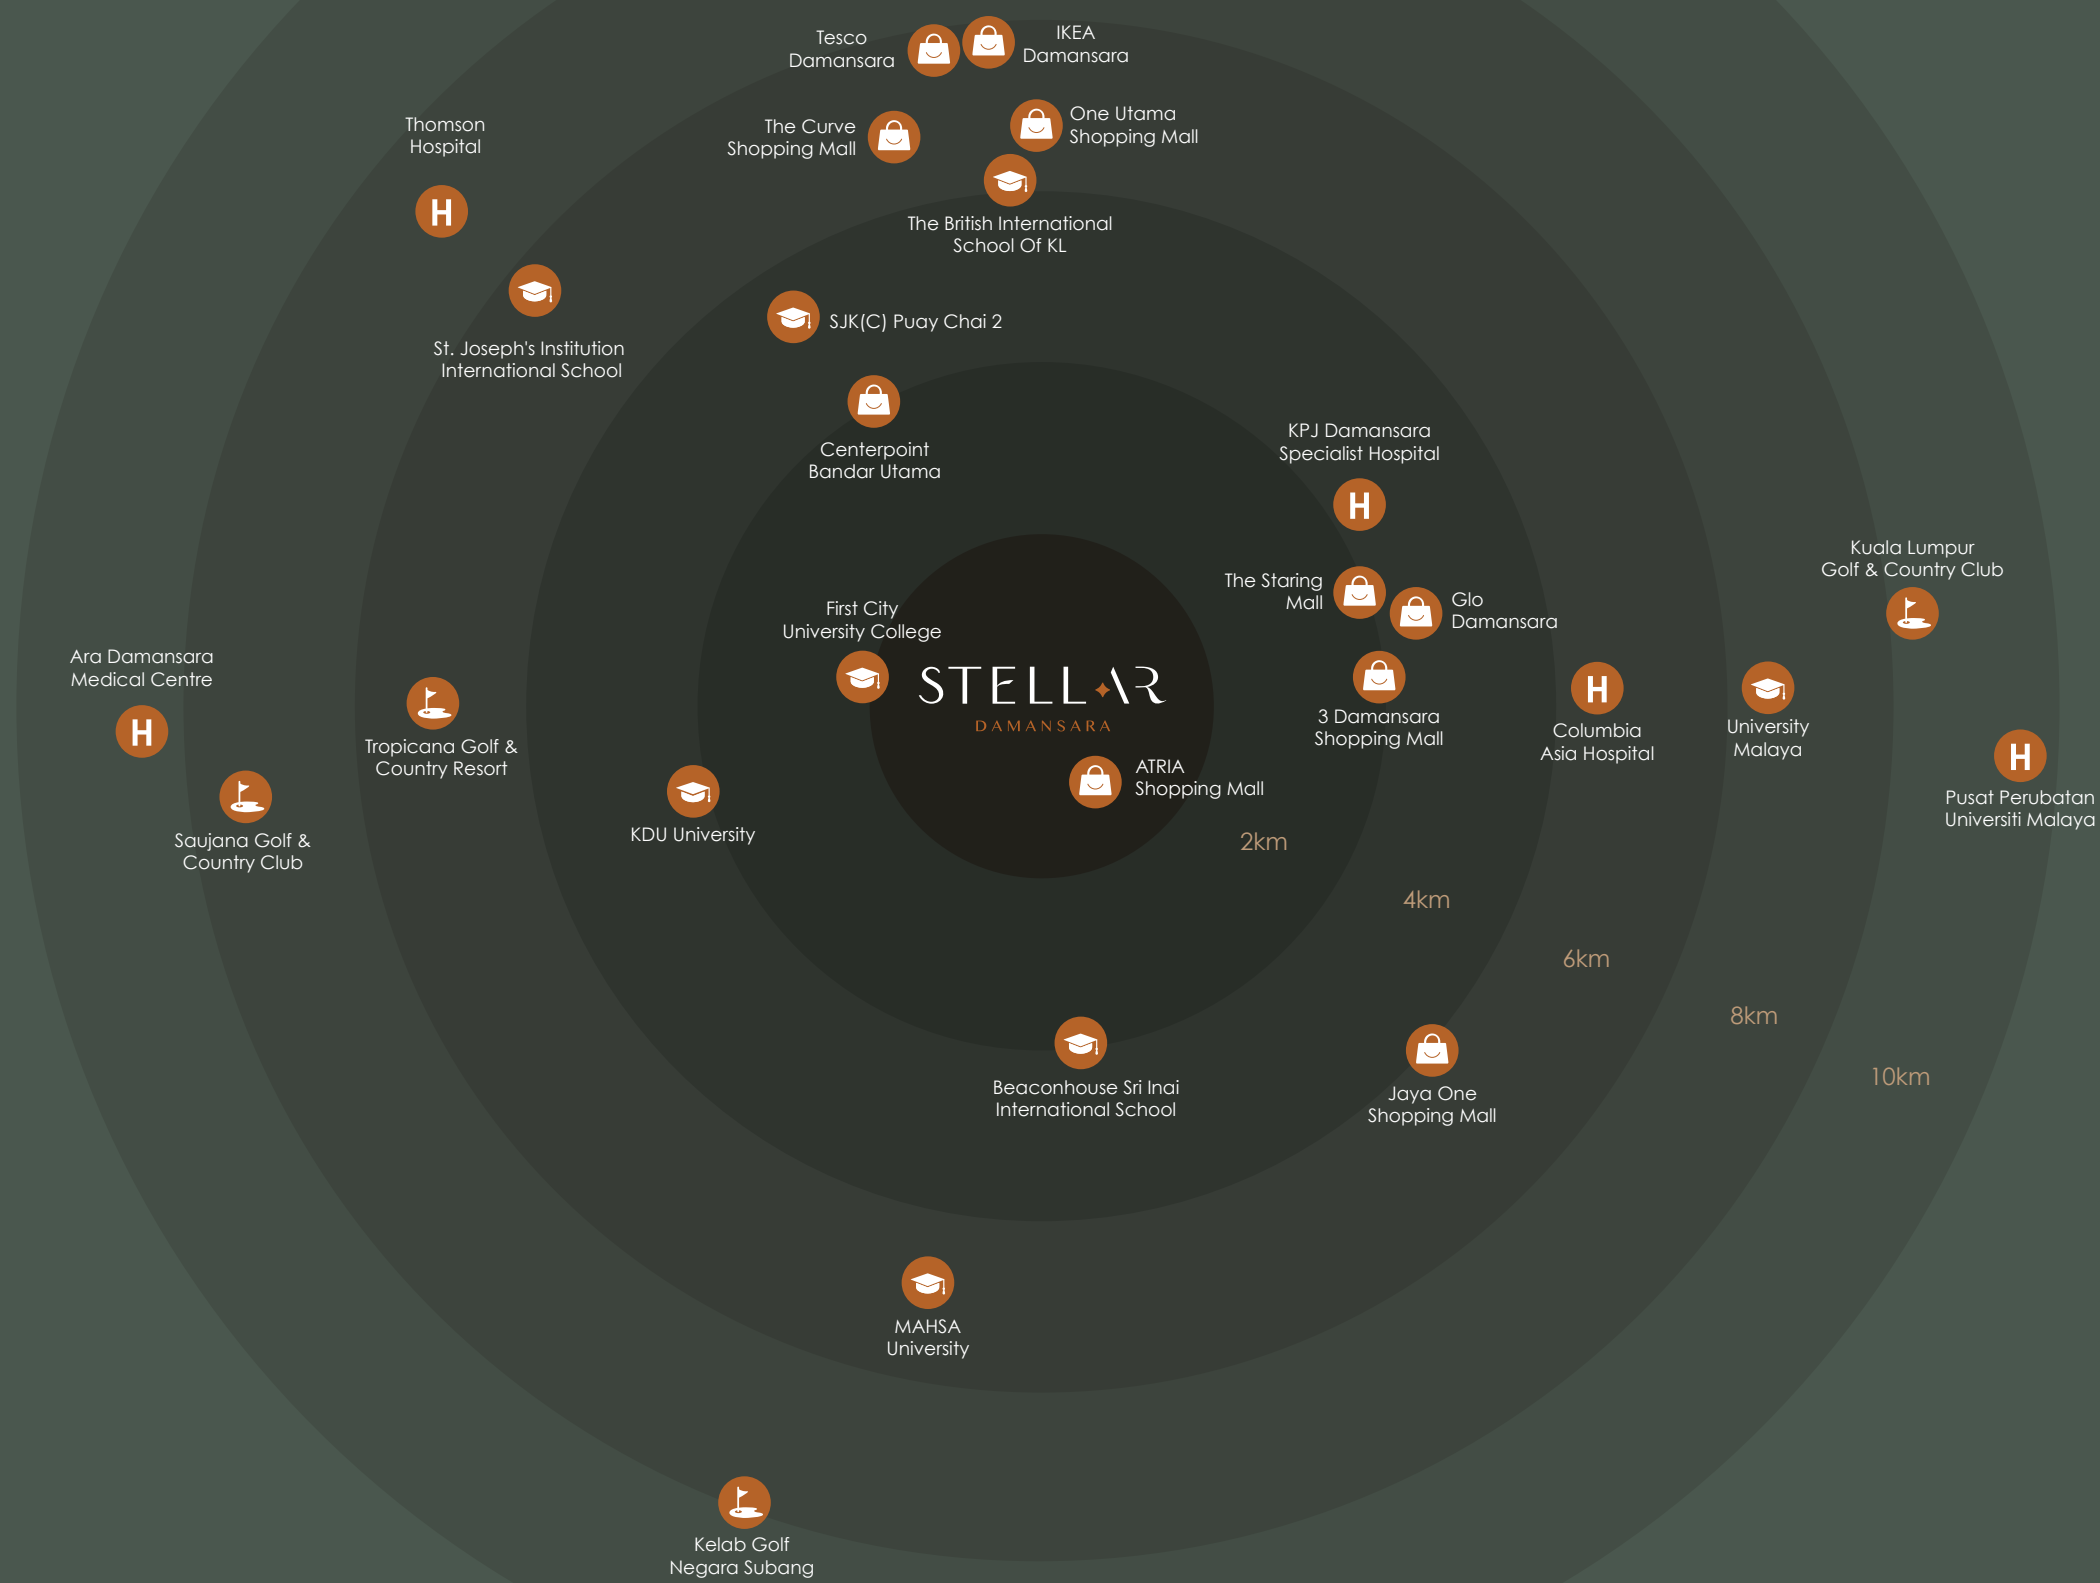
Tesco Damansara

IKEA Damansara

Thomson Hospital

The Curve Shopping Mall

One Utama Shopping Mall

The British International School Of KL

St. Joseph's Institution International School

SJK(C) Puay Chai 2

Centerpoint Bandar Utama

KPJ Damansara Specialist Hospital

Kuala Lumpur Golf & Country Club

The Staring Mall

Glo Damansara

First City University College

Ara Damansara Medical Centre

STELLAR
DAMANSARA

Tropicana Golf & Country Resort

3 Damansara Shopping Mall

Columbia Asia Hospital

University Malaya

Pusat Perubatan Universiti Malaya

ATRIA Shopping Mall

Saujana Golf & Country Club

KDU University

2km

4km

6km

8km

10km

Beaconhouse Sri Inai International School

Jaya One Shopping Mall

MAHSA University

Kelab Golf Negara Subang